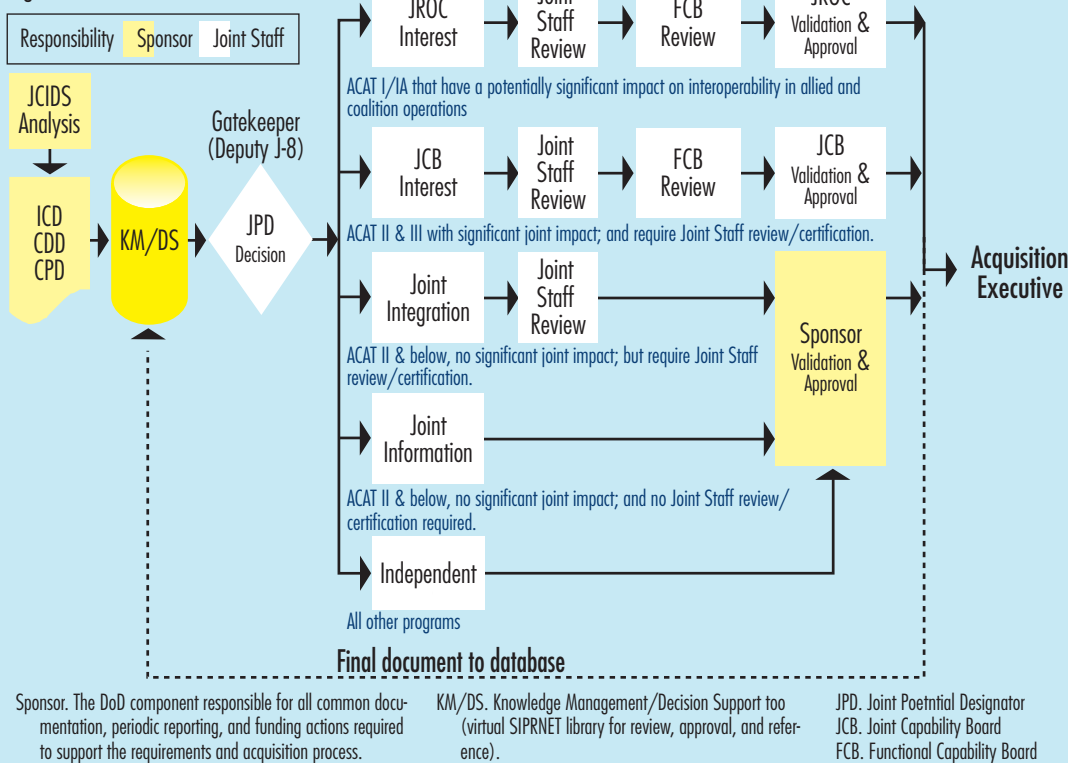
Responsibility Sponsor Joint Staff

JCIDS Analysis

ICD
CDD
CPD

KM/DS

Gatekeeper (Deputy J-8)

JPD Decision

JROC Interest

Joint Staff Review

FCB Review

JROC Validation & Approval

ACAT I/IA that have a potentially significant impact on interoperability in allied and coalition operations

JCB Interest

Joint Staff Review

FCB Review

JCB Validation & Approval

ACAT II & III with significant joint impact; and require Joint Staff review/certification.

Joint Integration

Joint Staff Review

Sponsor Validation & Approval

Acquisition Executive

ACAT II & below, no significant joint impact; but require Joint Staff review/certification.

Joint Information

ACAT II & below, no significant joint impact; and no Joint Staff review/ certification required.

Independent

All other programs

Final document to database

Sponsor. The DoD component responsible for all common documentation, periodic reporting, and funding actions required to support the requirements and acquisition process.

KM/DS. Knowledge Management/Decision Support too (virtual SIPRNET library for review, approval, and reference).

JPD. Joint Poetntial Designator
JCB. Joint Capability Board
FCB. Functional Capability Board